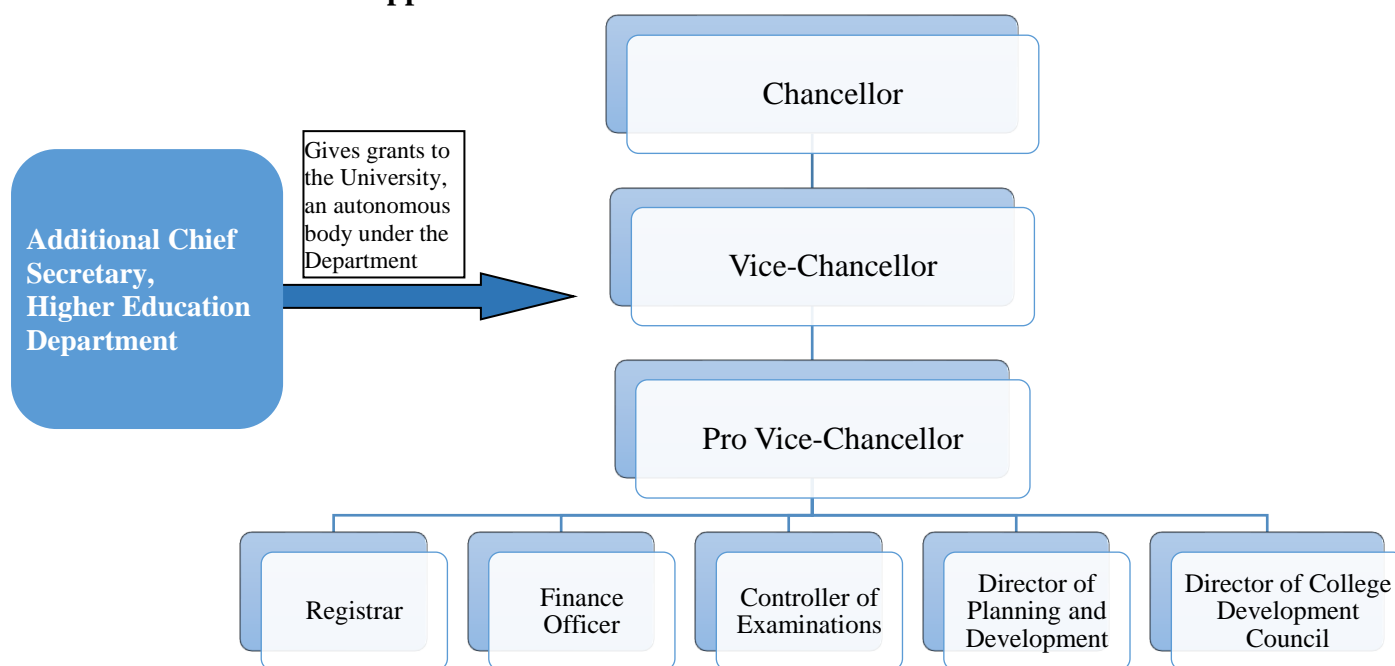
Additional Chief Secretary, Higher Education Department

Gives grants to the University, an autonomous body under the Department

Chancellor

Vice-Chancellor

Pro Vice-Chancellor

Registrar

Finance Officer

Controller of Examinations

Director of Planning and Development

Director of College Development Council